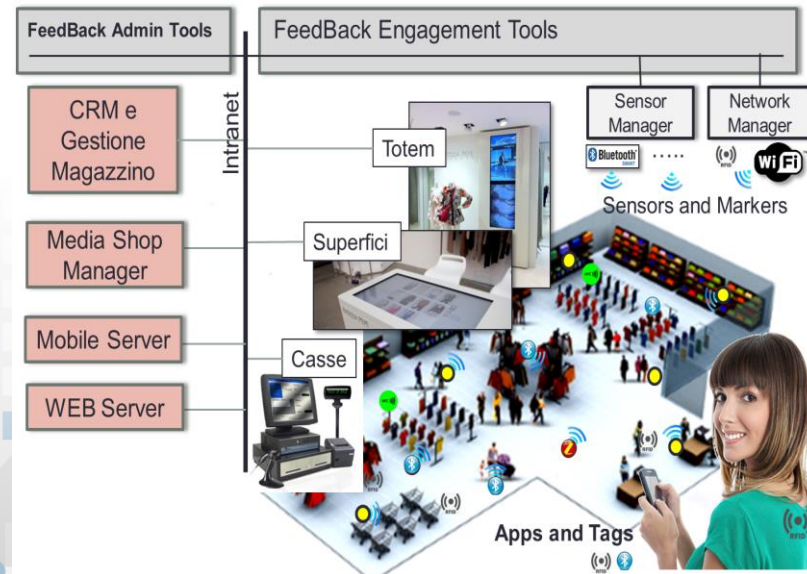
FeedBack Admin Tools

FeedBack Engagement Tools

CRM e Gestione Magazzino

Intranet

Sensor Manager

Network Manager

Bluetooth

·····

RFID

WiFi

Sensors and Markers

Totem

Media Shop Manager

Superfici

Mobile Server

Casse

WEB Server

RFID

RFID

RFID

Apps and Tags

RFID

RFID